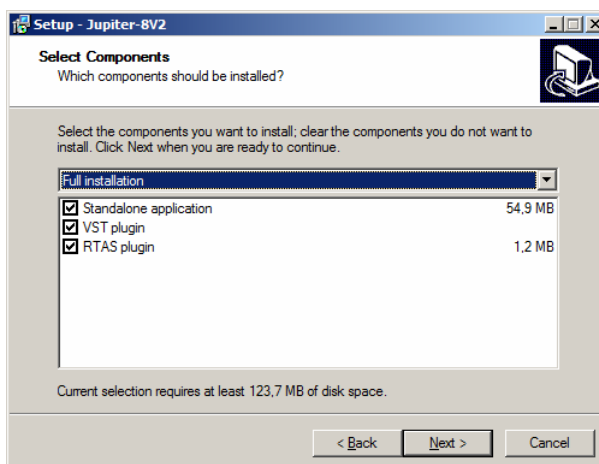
Setup - Jupiter-8V2

Select Components
Which components should be installed?

Select the components you want to install; clear the components you do not want to install. Click Next when you are ready to continue.

Full installation

Standalone application 54,9 MB
VST plugin
RTAS plugin 1,2 MB

Current selection requires at least 123,7 MB of disk space.

< Back
Next >
Cancel